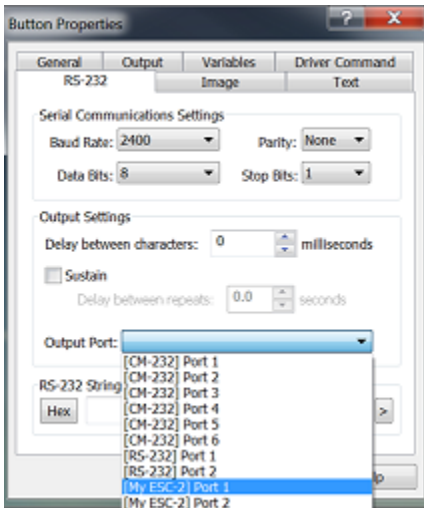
Button Properties

?

X

General

Output

Variables

Driver Command

RS-232

Image

Text

Serial Communications Settings

Baud Rate: 2400

Parity: None

Data Bits: 8

Stop Bits: 1

Output Settings

Delay between characters: 0 milliseconds

Sustain

Delay between repeats: 0.0 seconds

Output Port:

[CM-232] Port 1
[CM-232] Port 2
[CM-232] Port 3
[CM-232] Port 4
[CM-232] Port 5
[CM-232] Port 6
[RS-232] Port 1
[RS-232] Port 2
[My ESC-2] Port 1
[My ESC-2] Port 2

RS-232 String

Hex

>

lp